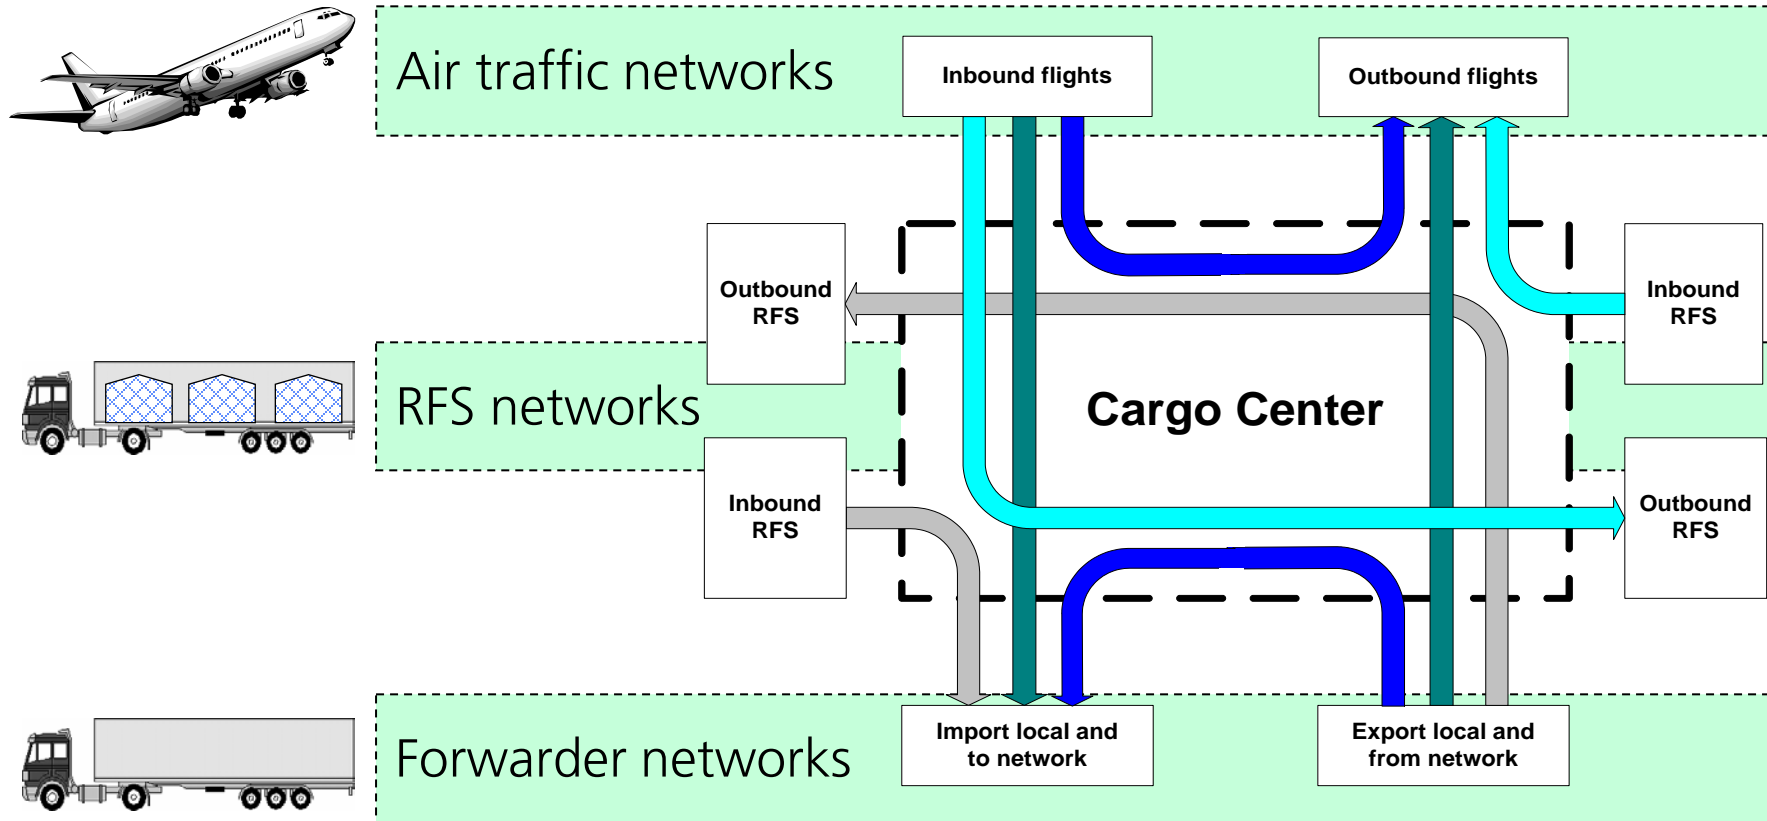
Air traffic networks

Inbound flights

Outbound flights

Outbound RFS

Inbound RFS

RFS networks

Cargo Center

Inbound RFS

Outbound RFS

Forwarder networks

Import local and to network

Export local and from network